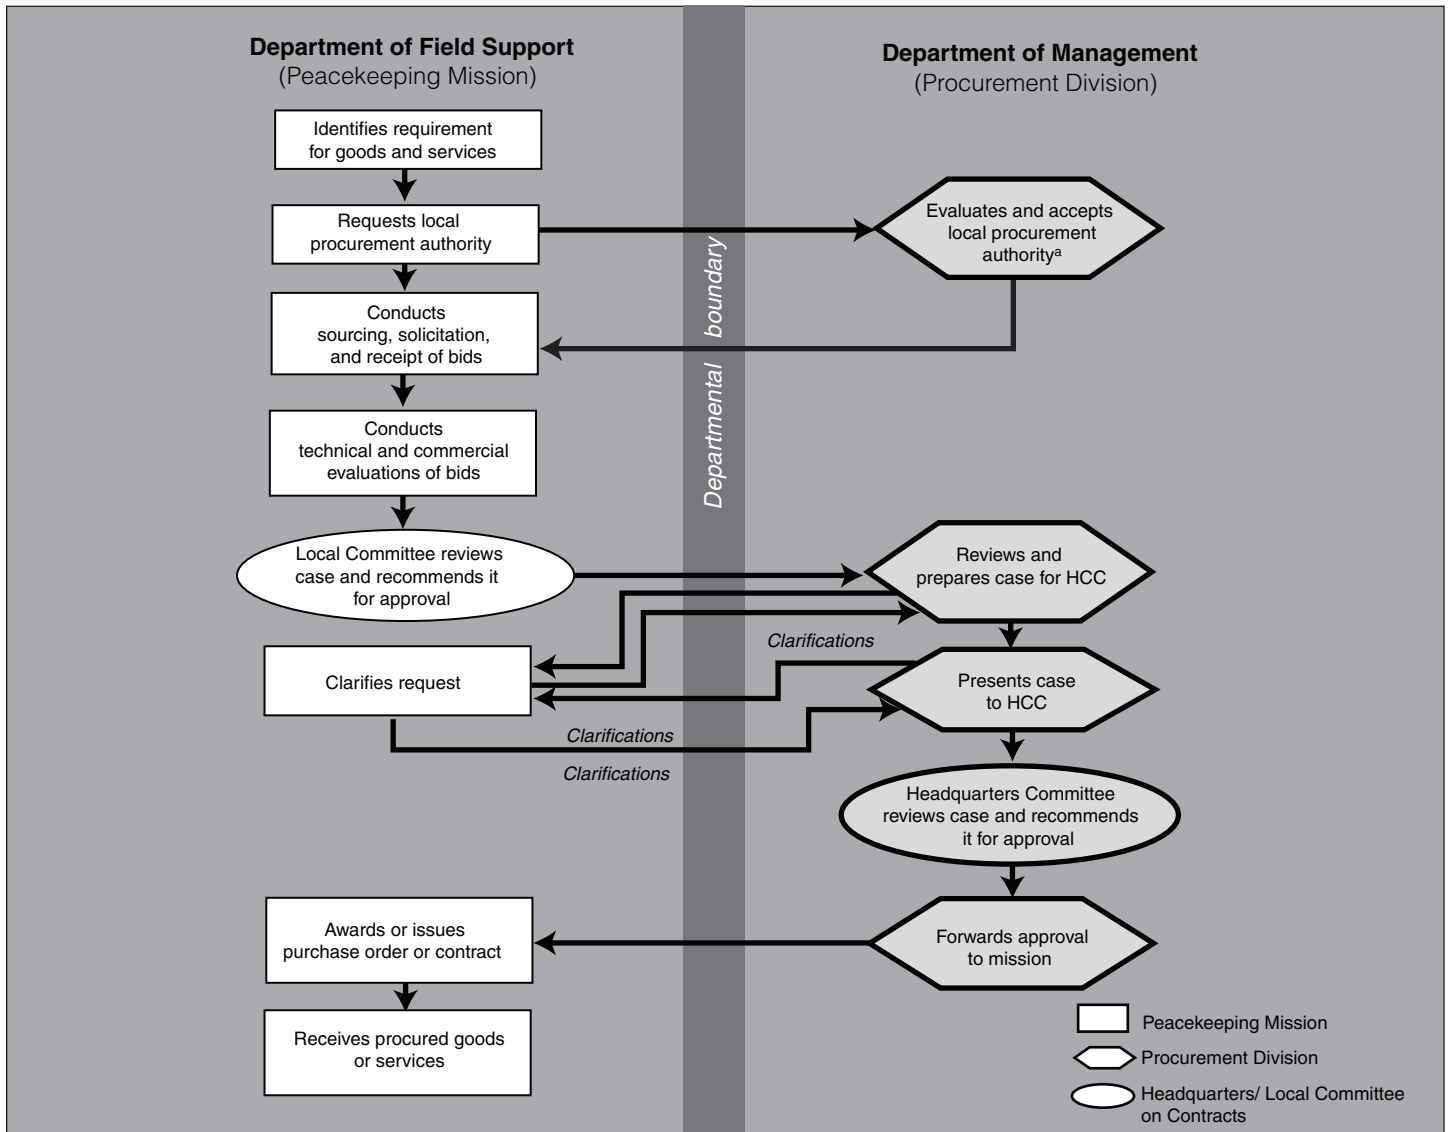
Department of Field Support
(Peacekeeping Mission)

Department of Management
(Procurement Division)

Identifies requirement for goods and services

Requests local procurement authority

Evaluates and accepts local procurement authority$^a$

Departmental boundary

Conducts sourcing, solicitation, and receipt of bids

Conducts technical and commercial evaluations of bids

Local Committee reviews case and recommends it for approval

Reviews and prepares case for HCC

Clarifications

Clarifies request

Presents case to HCC

Clarifications

Clarifications

Headquarters Committee reviews case and recommends it for approval

Awards or issues purchase order or contract

Forwards approval to mission

Receives procured goods or services

Peacekeeping Mission

Procurement Division

Headquarters/ Local Committee on Contracts